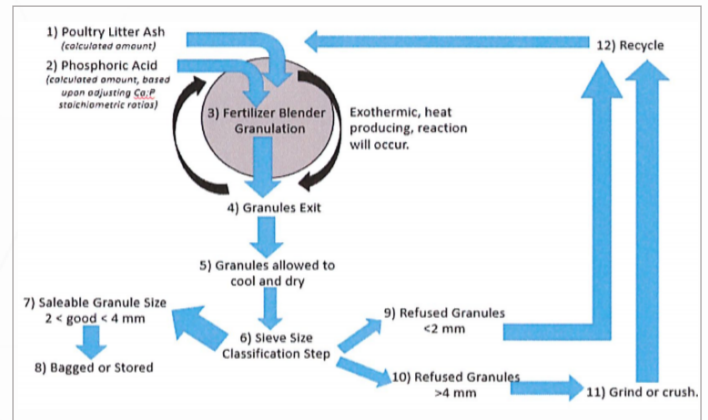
1) Poultry Litter Ash
(calculated amount)

2) Phosphoric Acid
(calculated amount, based upon adjusting Ca:P stoichiometric ratios)

12) Recycle

3) Fertilizer Blender Granulation

Exothermic, heat producing, reaction will occur.

4) Granules Exit

5) Granules allowed to cool and dry

7) Saleable Granule Size
2 < good < 4 mm

8) Bagged or Stored

6) Sieve Size Classification Step

9) Refused Granules
<2 mm

10) Refused Granules
>4 mm

11) Grind or crush.